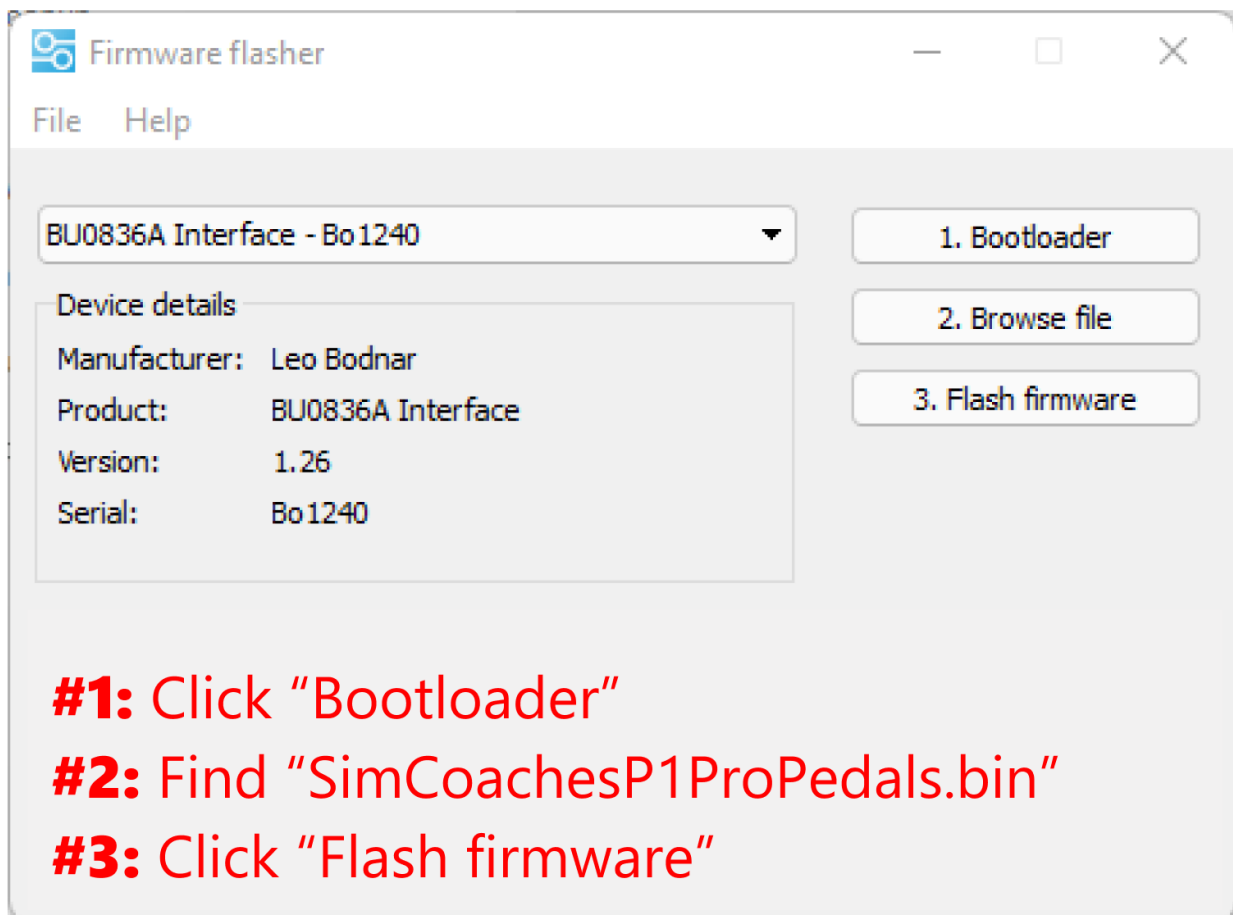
Firmware flasher

File Help

BU0836A Interface - Bo1240

1. Bootloader

2. Browse file

3. Flash firmware

Device details

Manufacturer: Leo Bodnar
Product: BU0836A Interface
Version: 1.26
Serial: Bo1240

#1: Click “Bootloader”
#2: Find “SimCoachesP1ProPedals.bin”
#3: Click “Flash firmware”